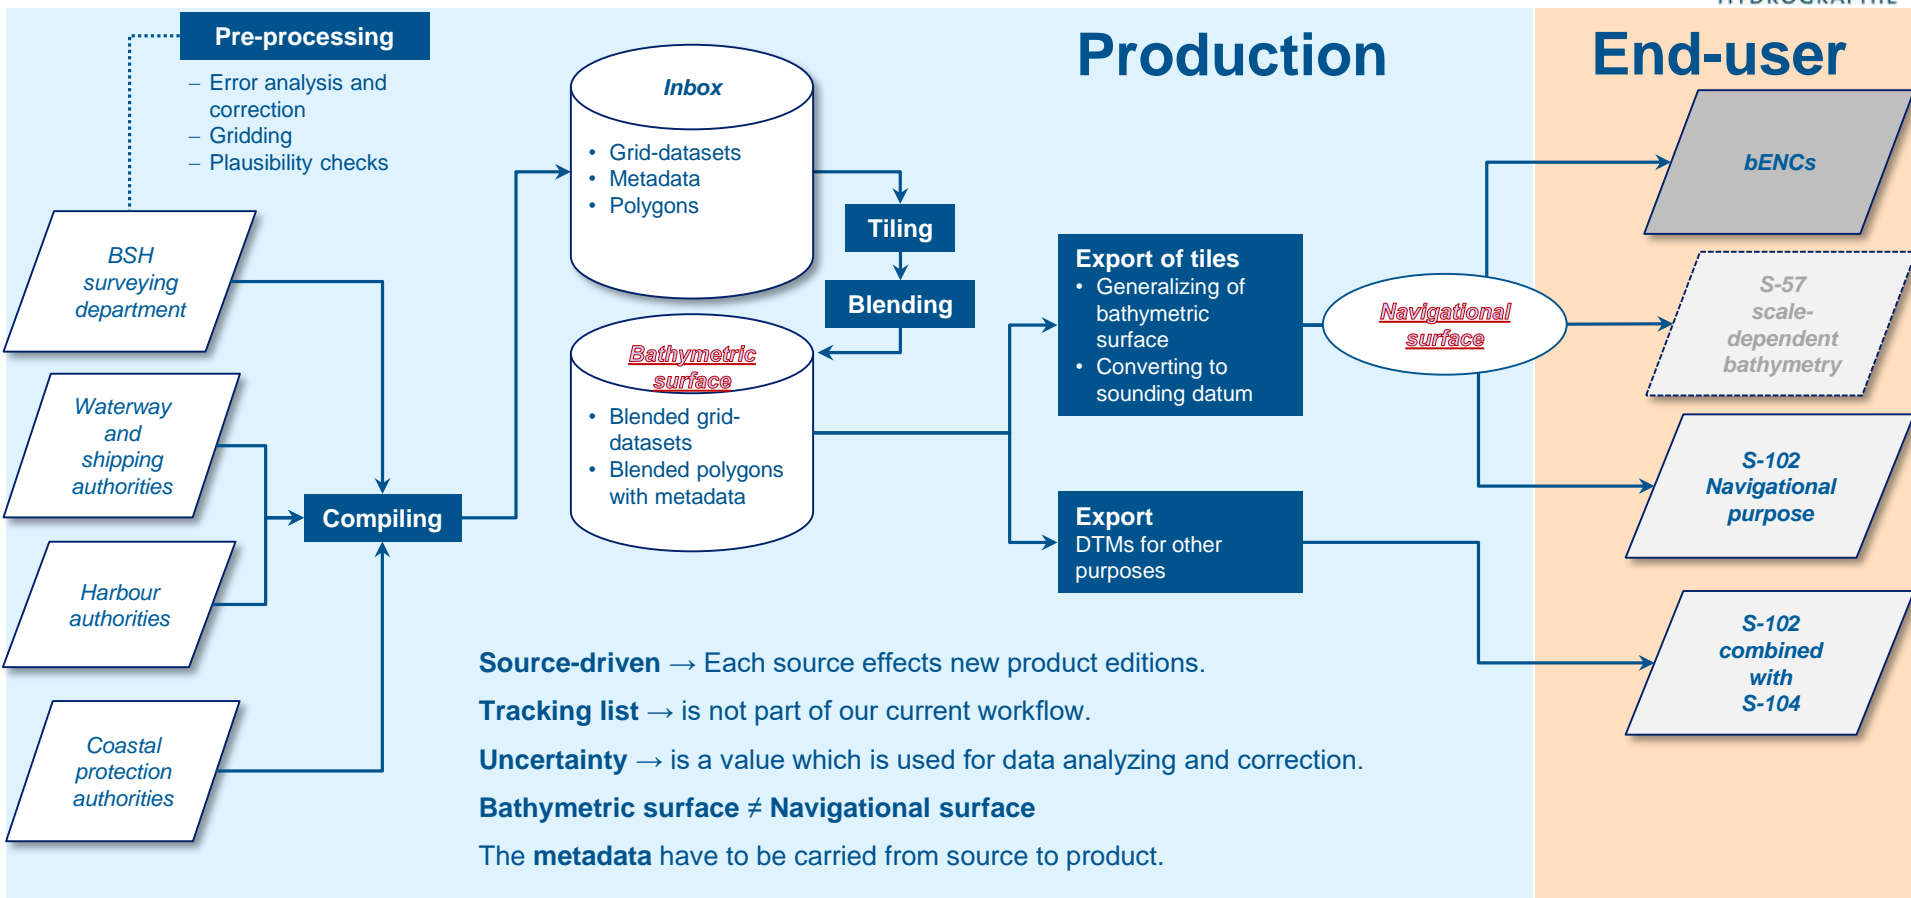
Pre-processing

– Error analysis and correction
– Gridding
– Plausibility checks

Production

End-user

BSH surveying department

Waterway and shipping authorities

Harbour authorities

Coastal protection authorities

Compiling

Inbox

• Grid-datasets
• Metadata
• Polygons

Tiling

Blending

Bathymetric surface

• Blended grid-datasets
• Blended polygons with metadata

Export of tiles

• Generalizing of bathymetric surface
• Converting to sounding datum

Export
DTMs for other purposes

Navigational surface

bENCs

S-57 scale-dependent bathymetry

S-102 Navigational purpose

S-102 combined with S-104

Source-driven → Each source effects new product editions.

Tracking list → is not part of our current workflow.

Uncertainty → is a value which is used for data analyzing and correction.

Bathymetric surface ≠ Navigational surface

The metadata have to be carried from source to product.